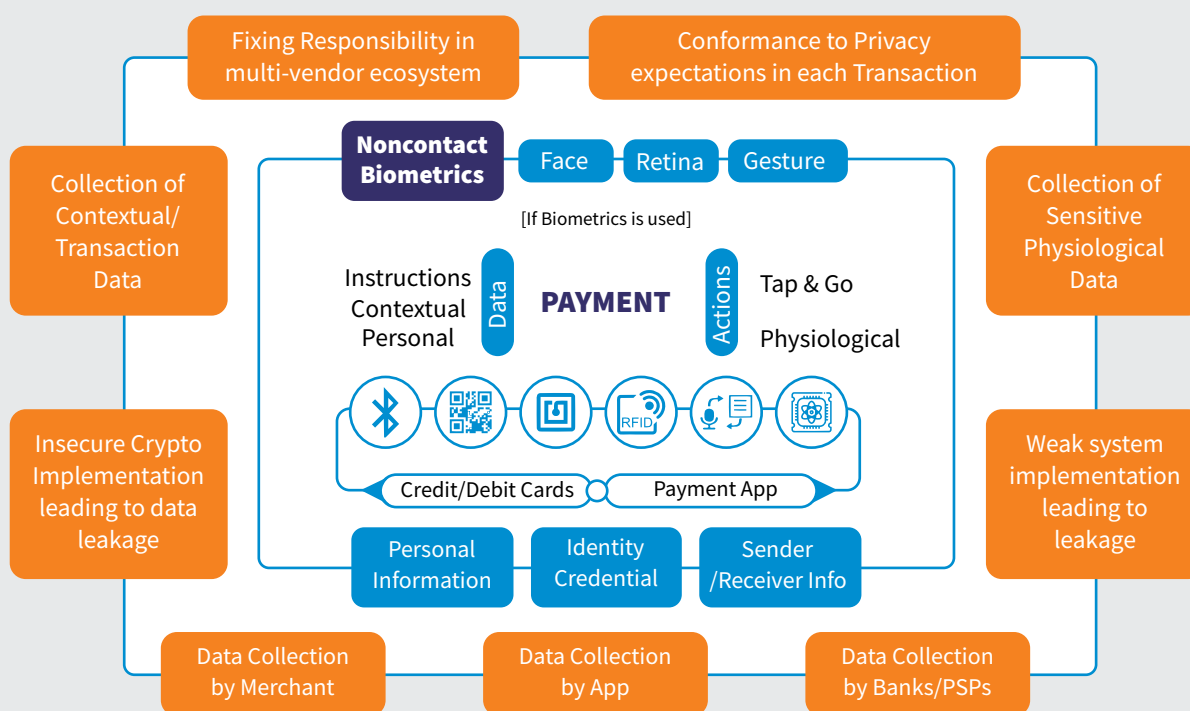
Fixing Responsibility in multi-vendor ecosystem

Conformance to Privacy expectations in each Transaction

Collection of Contextual/ Transaction Data

Noncontact Biometrics

Face

Retina

Gesture

[If Biometrics is used]

Collection of Sensitive Physiological Data

Instructions
Contextual
Personal

Data

PAYMENT

Actions

Tap & Go

Physiological

RFID

Insecure Crypto Implementation leading to data leakage

Credit/Debit Cards

Payment App

Weak system implementation leading to leakage

Personal Information

Identity Credential

Sender /Receiver Info

Data Collection by Merchant

Data Collection by App

Data Collection by Banks/PSPs